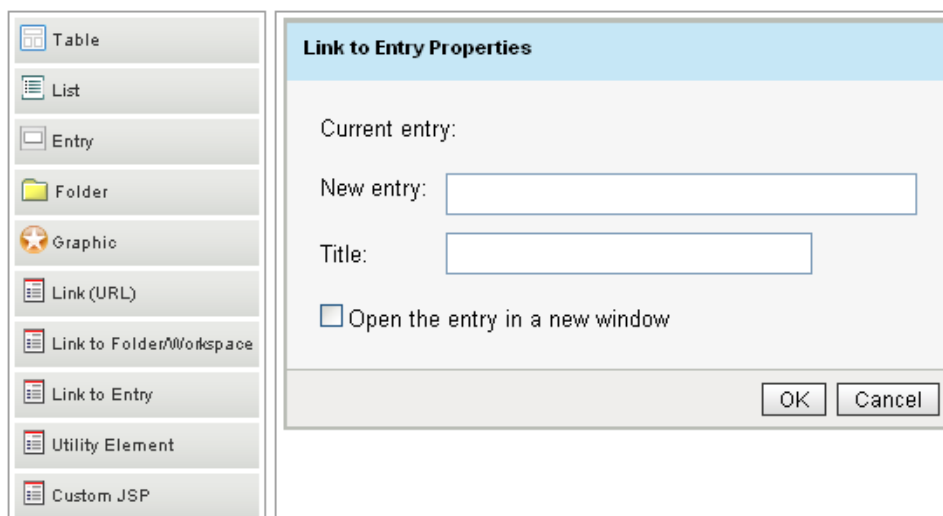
Table

List

Entry

Folder

Graphic

Link (URL)

Link to Folder/Workspace

Link to Entry

Utility Element

Custom JSP

Link to Entry Properties

Current entry:

New entry:

Title:

Open the entry in a new window

OK

Cancel